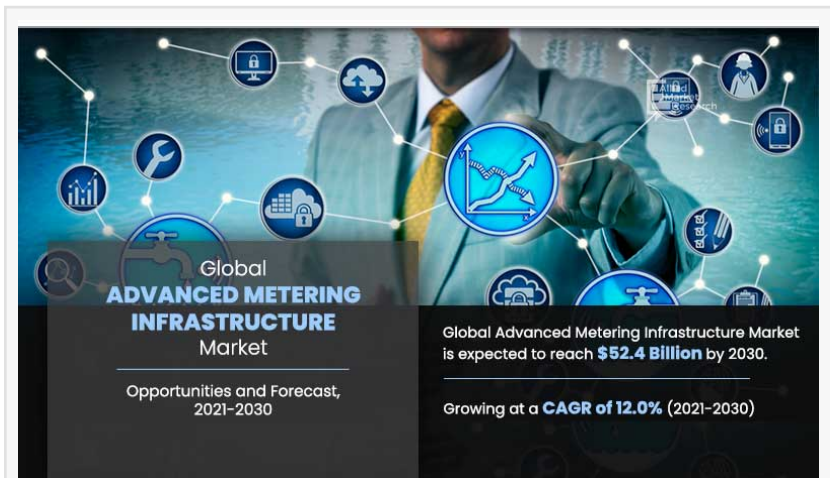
Allied Market Research

Global
ADVANCED METERING INFRASTRUCTURE
Market

Opportunities and Forecast, 2021-2030

Global Advanced Metering Infrastructure Market is expected to reach $52.4 Billion by 2030.

Growing at a CAGR of 12.0% (2021-2030)